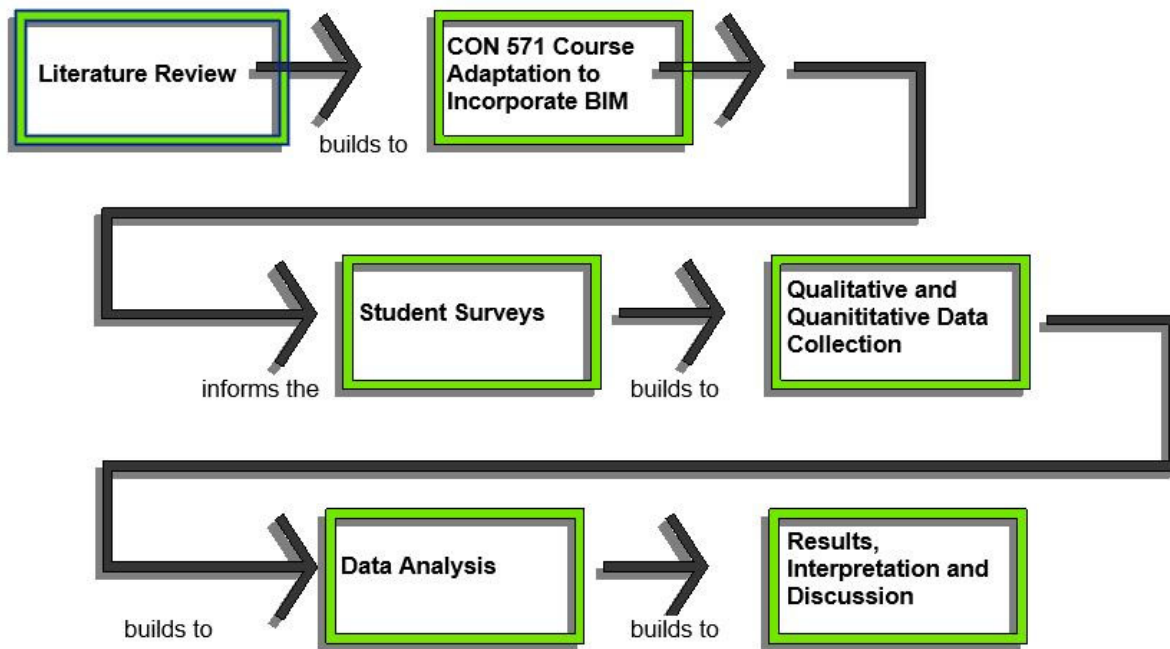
Literature Review

builds to

CON 571 Course Adaptation to Incorporate BIM

informs the

Student Surveys

builds to

Qualitative and Quanititative Data Collection

builds to

Data Analysis

builds to

Results, Interpretation and Discussion